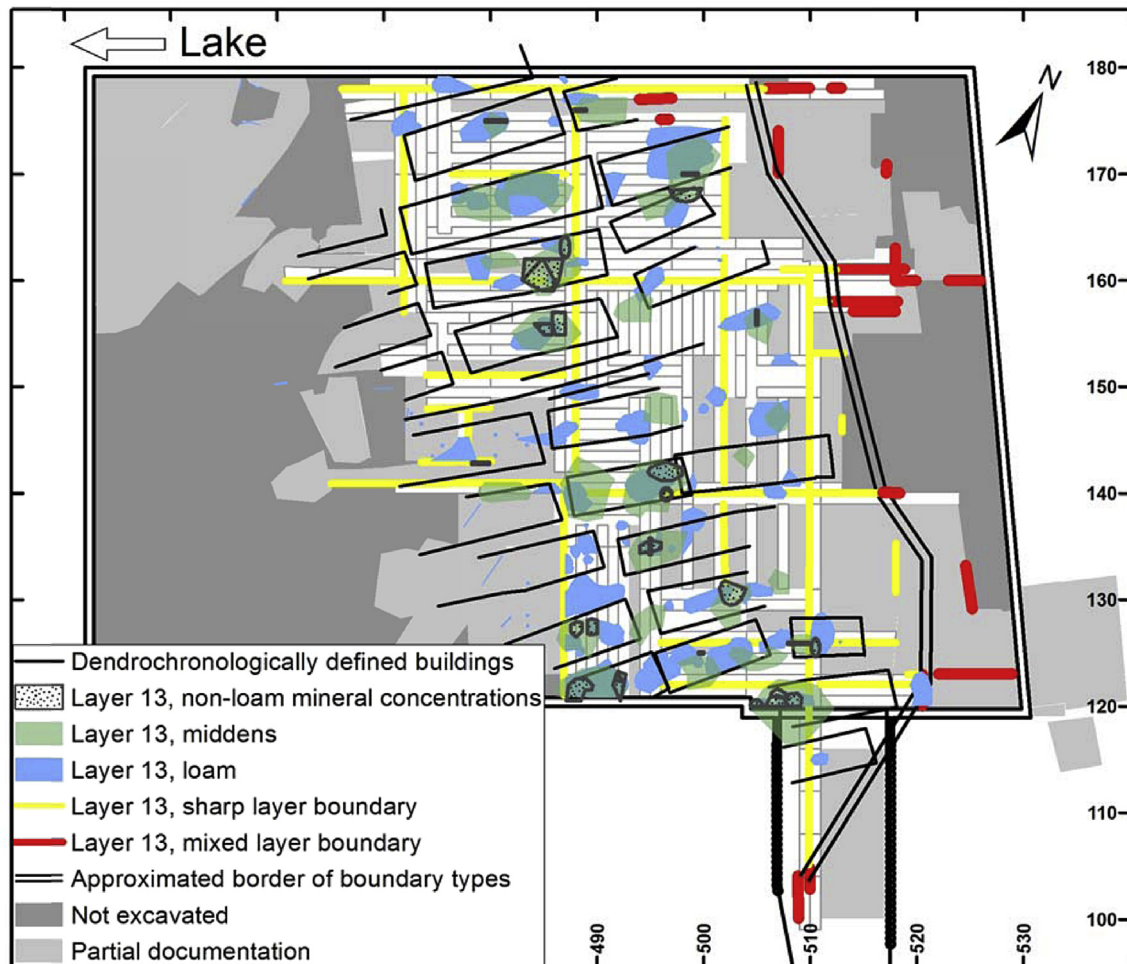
Lake

N

180
170
160
150
140
130
120
110
100

Dendrochronologically defined buildings
Layer 13, non-loam mineral concentrations
Layer 13, middens
Layer 13, loam
Layer 13, sharp layer boundary
Layer 13, mixed layer boundary
Approximated border of boundary types
Not excavated
Partial documentation

490
500
510
520
530